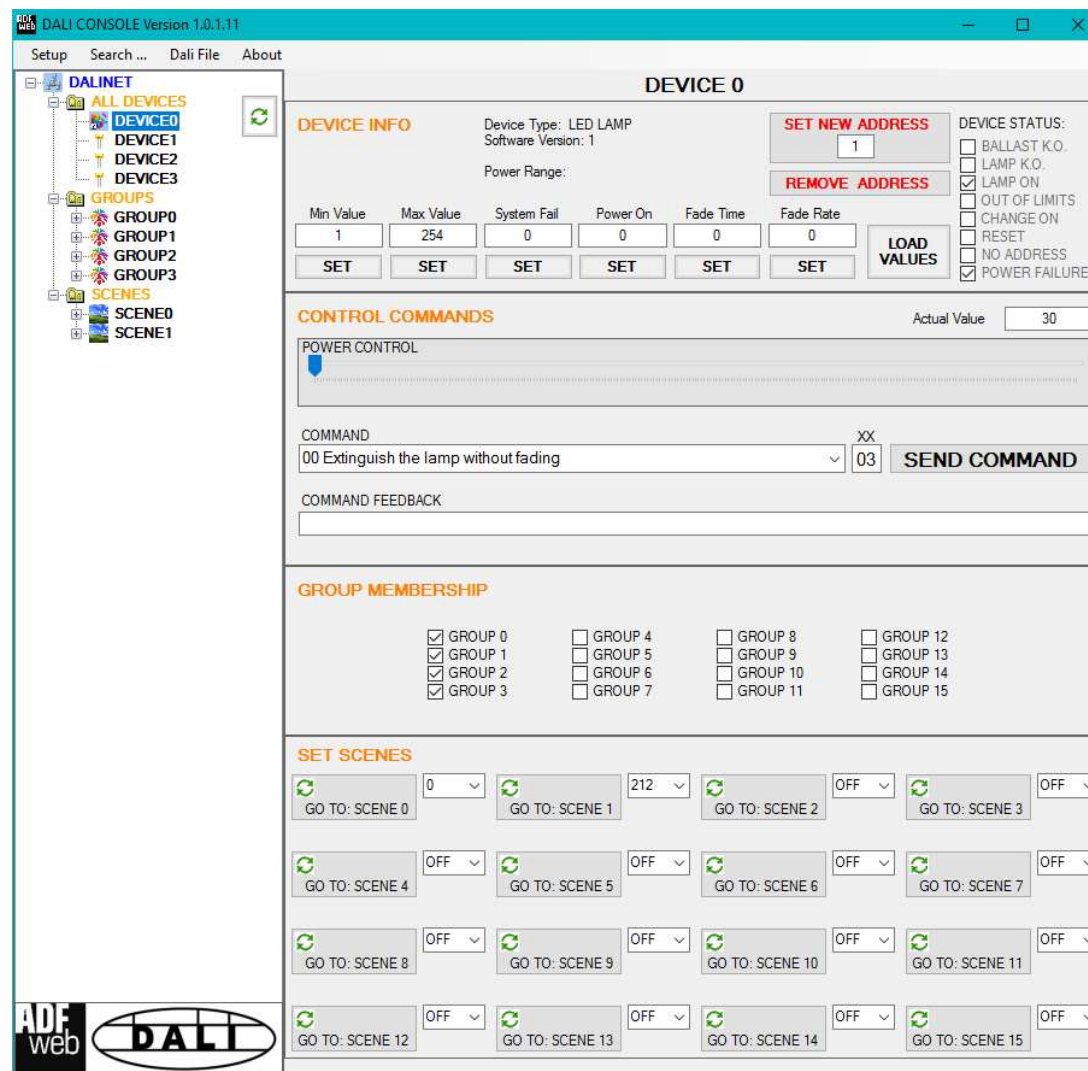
DALI CONSOLE Version 1.0.1.11

Setup Search ... Dali File About

DALINET
ALL DEVICES
DEVICE0
DEVICE1
DEVICE2
DEVICE3
GROUPS
GROUP0
GROUP1
GROUP2
GROUP3
SCENES
SCENE0
SCENE1

DEVICE 0

DEVICE INFO

Device Type: LED LAMP
Software Version: 1

Power Range:

SET NEW ADDRESS
1
REMOVE ADDRESS

DEVICE STATUS:
BALLAST K.O.
LAMP K.O.
LAMP ON
OUT OF LIMITS
CHANGE ON
RESET
NO ADDRESS
POWER FAILURE

| Min Value | Max Value | System Fail | Power On | Fade Time | Fade Rate |
|---|---|---|---|---|---|
| 1 | 254 | 0 | 0 | 0 | 0 |
| SET | SET | SET | SET | SET | SET |

LOAD VALUES

CONTROL COMMANDS

Actual Value 30

POWER CONTROL

COMMAND
00 Extinguish the lamp without fading

XX
03
SEND COMMAND

COMMAND FEEDBACK

GROUP MEMBERSHIP

GROUP 0
GROUP 1
GROUP 2
GROUP 3
GROUP 4
GROUP 5
GROUP 6
GROUP 7
GROUP 8
GROUP 9
GROUP 10
GROUP 11
GROUP 12
GROUP 13
GROUP 14
GROUP 15

SET SCENES

GO TO: SCENE 0 0
GO TO: SCENE 1 212
GO TO: SCENE 2 OFF
GO TO: SCENE 3 OFF
GO TO: SCENE 4 OFF
GO TO: SCENE 5 OFF
GO TO: SCENE 6 OFF
GO TO: SCENE 7 OFF
GO TO: SCENE 8 OFF
GO TO: SCENE 9 OFF
GO TO: SCENE 10 OFF
GO TO: SCENE 11 OFF
GO TO: SCENE 12 OFF
GO TO: SCENE 13 OFF
GO TO: SCENE 14 OFF
GO TO: SCENE 15 OFF

ADF web DALI